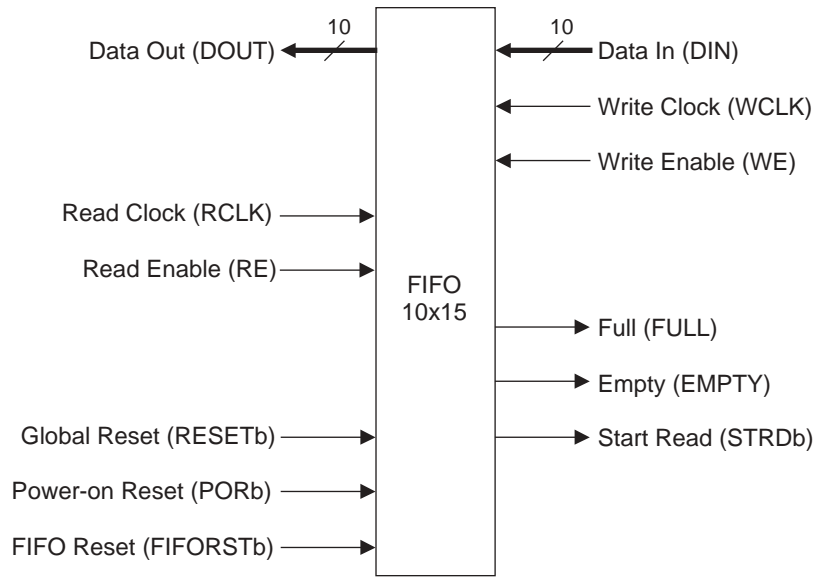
10
Data Out (DOUT)

10
Data In (DIN)

Write Clock (WCLK)

Write Enable (WE)

Read Clock (RCLK)

Read Enable (RE)

FIFO
10x15

Full (FULL)

Empty (EMPTY)

Global Reset (RESETb)

Start Read (STRDb)

Power-on Reset (PORb)

FIFO Reset (FIFORSTb)